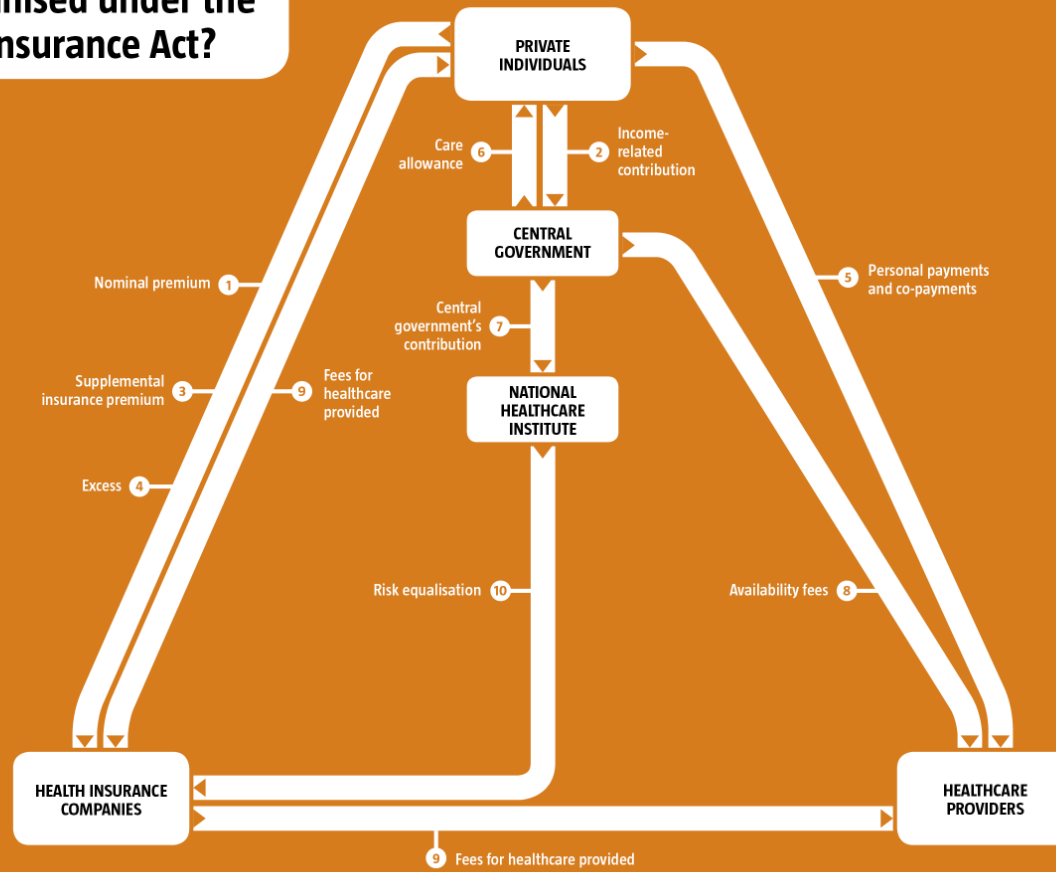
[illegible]nised under the
Insurance Act?

PRIVATE INDIVIDUALS

Care allowance 6

2 Income-related contribution

CENTRAL GOVERNMENT

Nominal premium 1

5 Personal payments and co-payments

Central government's contribution 7

NATIONAL HEALTHCARE INSTITUTE

Supplemental insurance premium 3

9 Fees for healthcare provided

Excess 4

Risk equalisation 10

Availability fees 8

HEALTH INSURANCE COMPANIES

HEALTHCARE PROVIDERS

9 Fees for healthcare provided